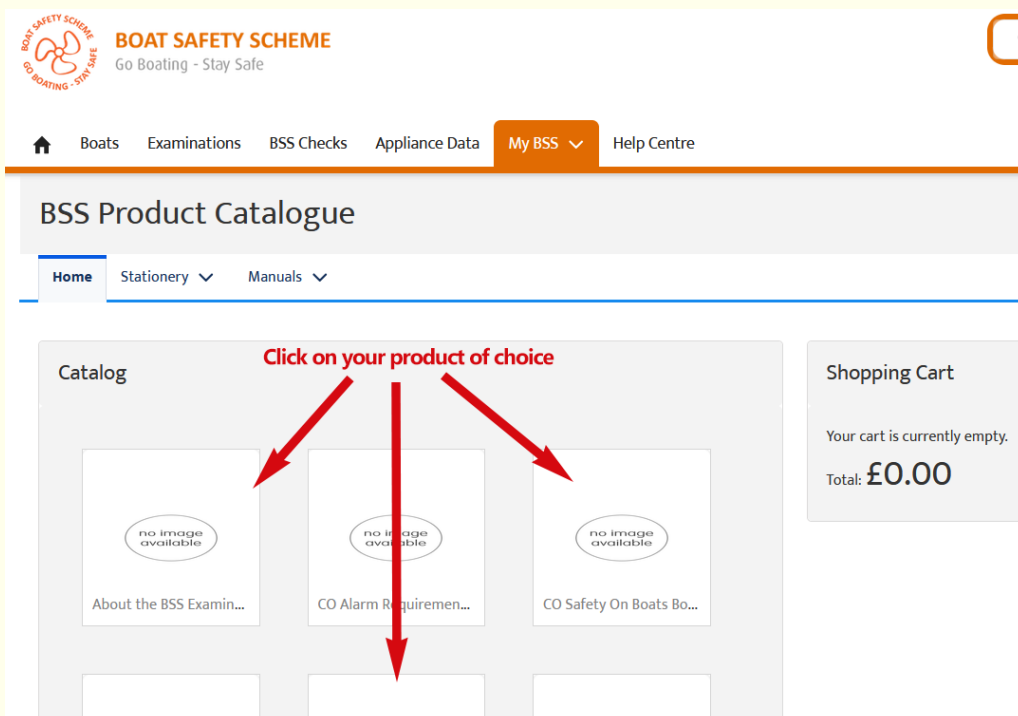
BOAT SAFETY SCHEME
GO BOATING - STAY SAFE

BOAT SAFETY SCHEME
Go Boating - Stay Safe

Boats Examinations BSS Checks Appliance Data My BSS Help Centre

BSS Product Catalogue

Home Stationery Manuals

Click on your product of choice

Catalog

no image available
About the BSS Examin...

no image available
CO Alarm Requiremen...

no image available
CO Safety On Boats Bo...

Shopping Cart

Your cart is currently empty.

Total: £0.00